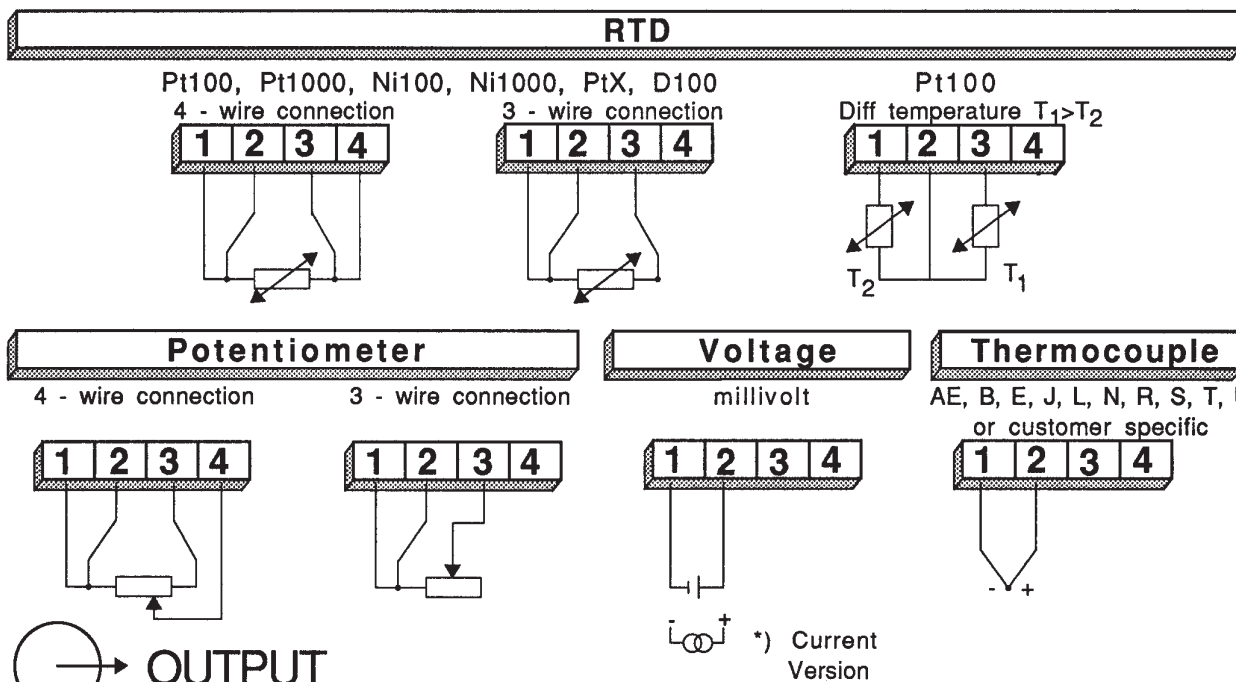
RTD

Pt100, Pt1000, Ni100, Ni1000, PtX, D100
4 - wire connection
1 2 3 4

3 - wire connection
1 2 3 4

Pt100
Diff temperature $T_1>T_2$
1 2 3 4
$T_2$ $T_1$

Potentiometer
4 - wire connection
1 2 3 4

3 - wire connection
1 2 3 4

Voltage
millivolt
1 2 3 4
- +
*) Current Version

Thermocouple
AE, B, E, J, L, N, R, S, T, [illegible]
or customer specific
1 2 3 4
- +

OUTPUT